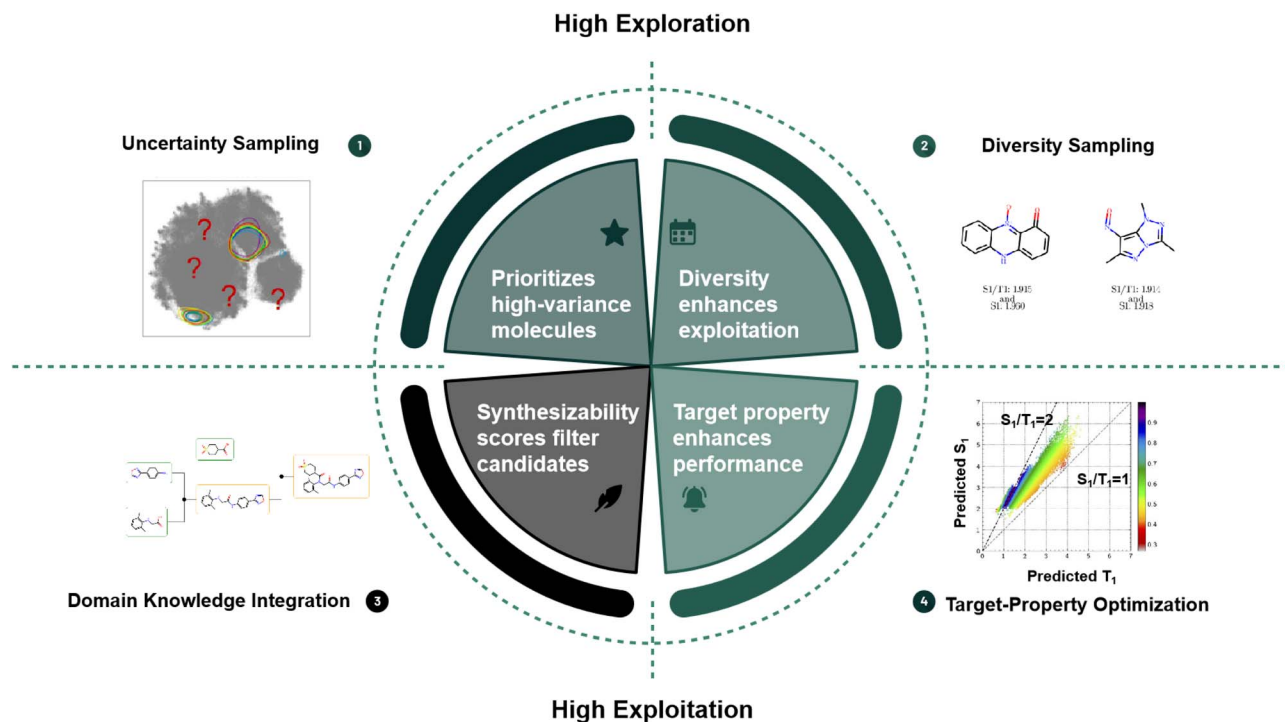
High Exploration

Uncertainty Sampling 1

?
?
?
?

2 Diversity Sampling

S1/T1: 1.915 and S1: 1.560

S1/T1: 1.914 and S1: 1.918

Prioritizes high-variance molecules

Diversity enhances exploitation

Synthesizability scores filter candidates

Target property enhances performance

Domain Knowledge Integration 3

$S_1/T_1=2$

$S_1/T_1=1$

Predicted $S_1$

Predicted $T_1$

0.9
0.8
0.7
0.6
0.5
0.4
0.3

4 Target-Property Optimization

High Exploitation